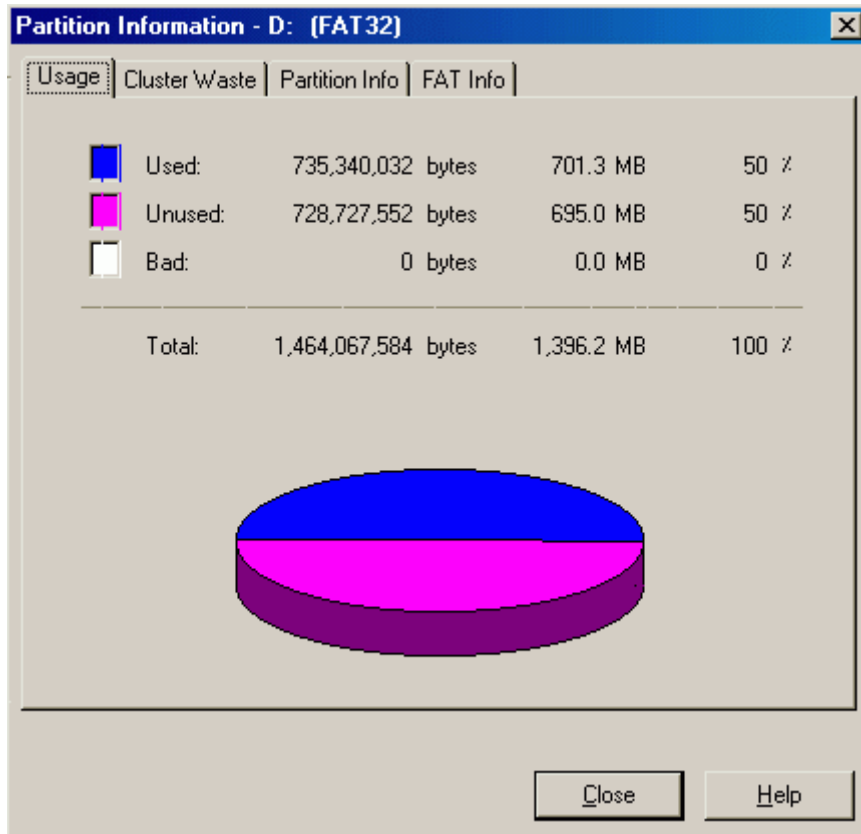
Partition Information - D: (FAT32)

Usage | Cluster Waste | Partition Info | FAT Info

| | | | |
|---|---|---|---|
| Used: | 735,340,032 bytes | 701.3 MB | 50 % |
| Unused: | 728,727,552 bytes | 695.0 MB | 50 % |
| Bad: | 0 bytes | 0.0 MB | 0 % |
| Total: | 1,464,067,584 bytes | 1,396.2 MB | 100 % |

Close
Help